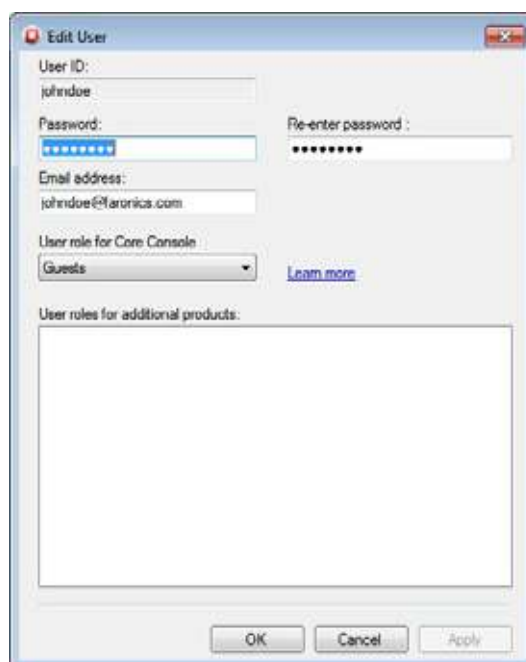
Edit User

User ID:

johndoe

Password:

••••••••

Re-enter password :

••••••••

Email address:

johndoe@faronics.com

User role for Core Console

Guests

Learn more

User roles for additional products:

OK

Cancel

Apply